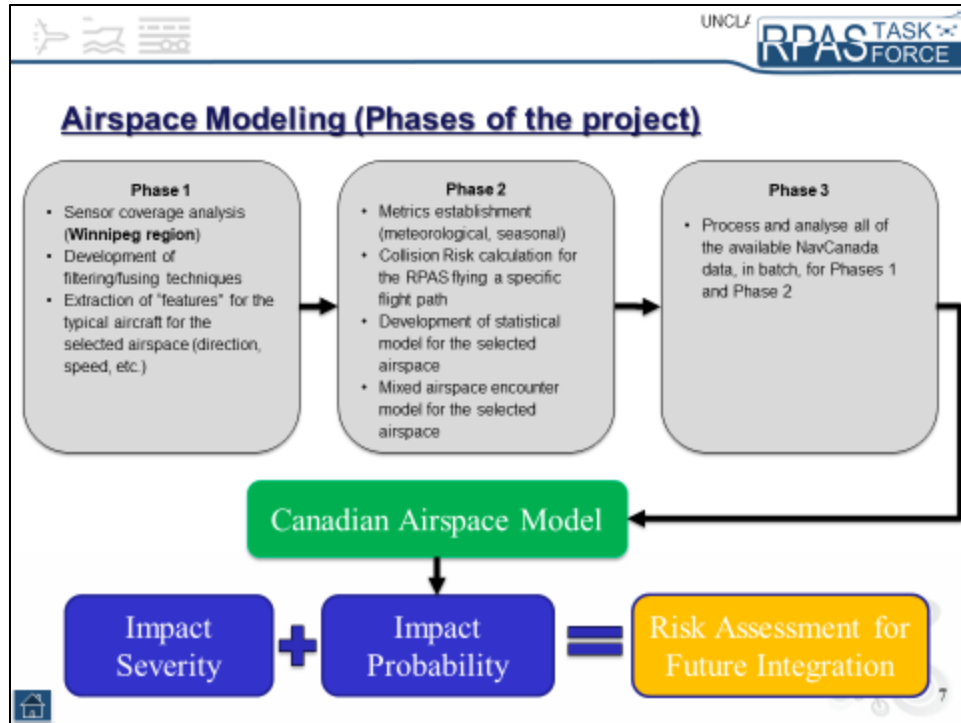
UNCLA

RPAS TASK FORCE

Airspace Modeling (Phases of the project)

Phase 1
- Sensor coverage analysis (Winnipeg region)
- Development of filtering/fusing techniques
- Extraction of "features" for the typical aircraft for the selected airspace (direction, speed, etc.)

Phase 2
- Metrics establishment (meteorological, seasonal)
- Collision Risk calculation for the RPAS flying a specific flight path
- Development of statistical model for the selected airspace
- Mixed airspace encounter model for the selected airspace

Phase 3
- Process and analyse all of the available NavCanada data, in batch, for Phases 1 and Phase 2

Canadian Airspace Model

Impact Severity + Impact Probability = Risk Assessment for Future Integration

7